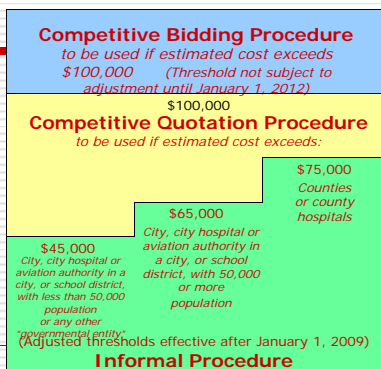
Competitive Bidding Procedure
to be used if estimated cost exceeds
$100,000 (Threshold not subject to adjustment until January 1, 2012)

$100,000
Competitive Quotation Procedure
to be used if estimated cost exceeds:

$75,000
Counties or county hospitals

$65,000
City, city hospital or aviation authority in a city, or school district, with 50,000 or more population

$45,000
City, city hospital or aviation authority in a city, or school district, with less than 50,000 population or any other "governmental entity"

(Adjusted thresholds effective after January 1, 2009)
Informal Procedure